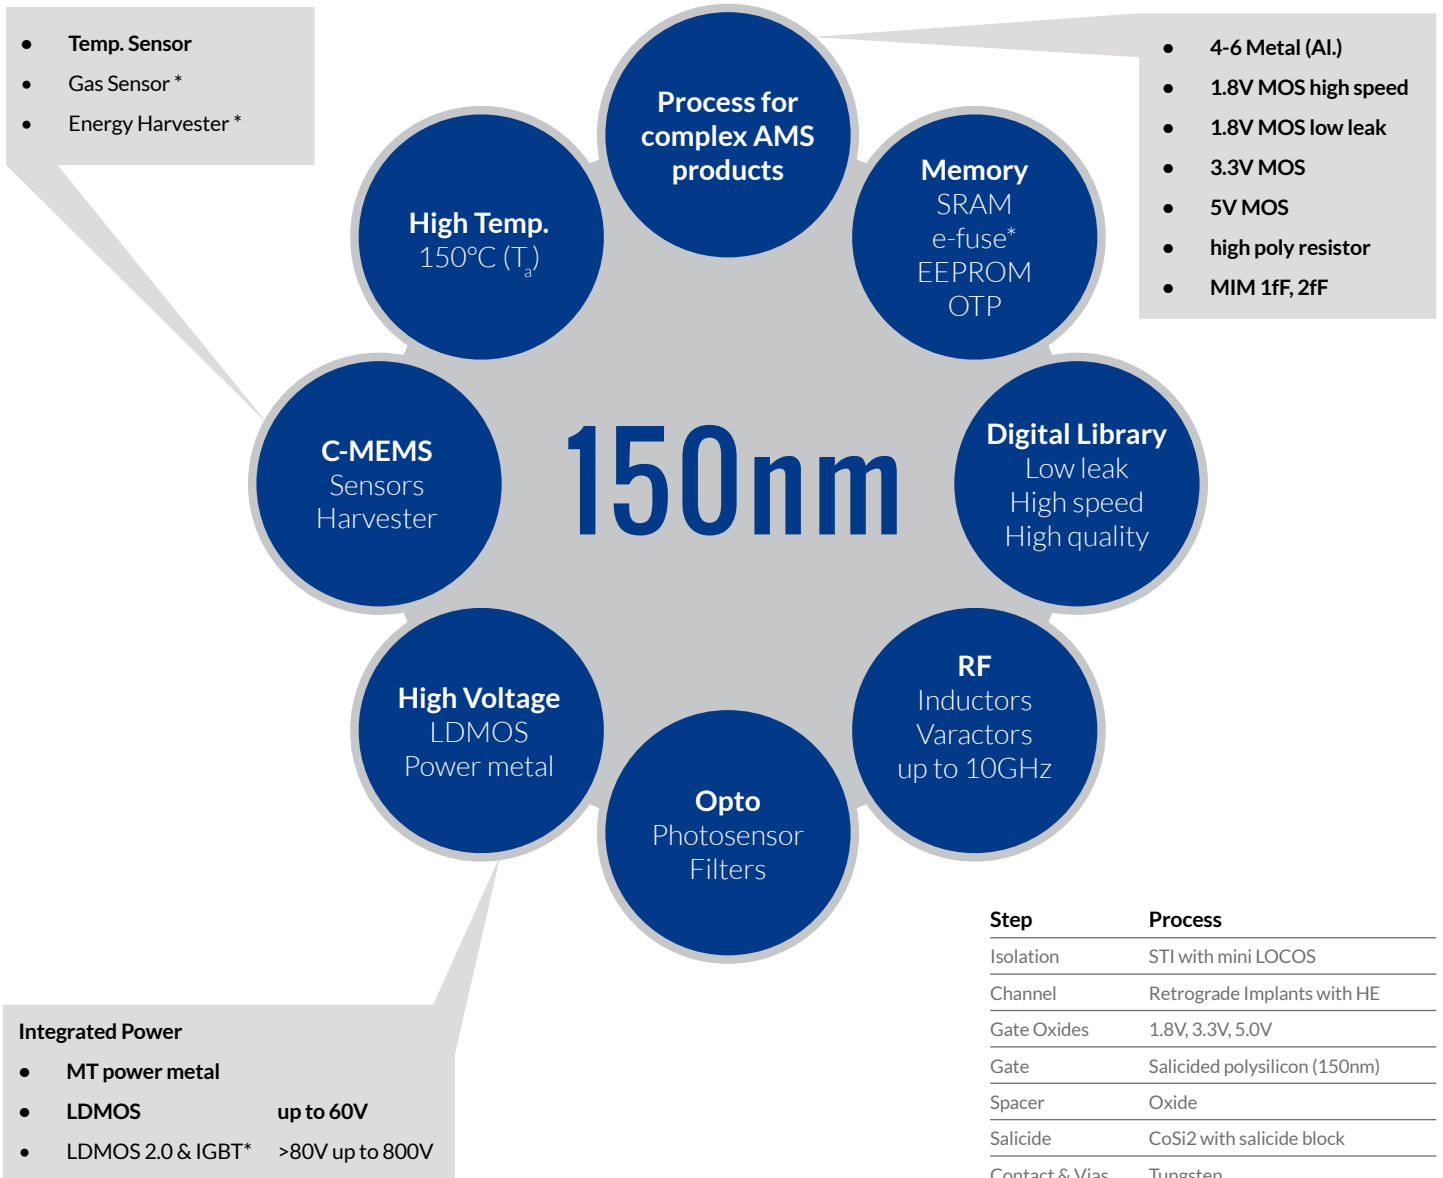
- Temp. Sensor
- Gas Sensor *
- Energy Harvester *

Process for complex AMS products

- 4-6 Metal (Al.)
- 1.8V MOS high speed
- 1.8V MOS low leak
- 3.3V MOS
- 5V MOS
- high poly resistor
- MIM 1fF, 2fF

High Temp.
150°C ($T_a$)

Memory
SRAM
e-fuse*
EEPROM
OTP

C-MEMS
Sensors
Harvester

150nm

Digital Library
Low leak
High speed
High quality

High Voltage
LDMOS
Power metal

RF
Inductors
Varactors
up to 10GHz

Opto
Photosensor
Filters

| Step | Process |
|---|---|
| Isolation | STI with mini LOCOS |
| Channel | Retrograde Implants with HE |
| Gate Oxides | 1.8V, 3.3V, 5.0V |
| Gate | Salicided polysilicon (150nm) |
| Spacer | Oxide |
| Salicide | CoSi2 with salicide block |
| Contact & Vias | Tungsten |

Integrated Power
- MT power metal
- LDMOS up to 60V
- LDMOS 2.0 & IGBT* >80V up to 800V